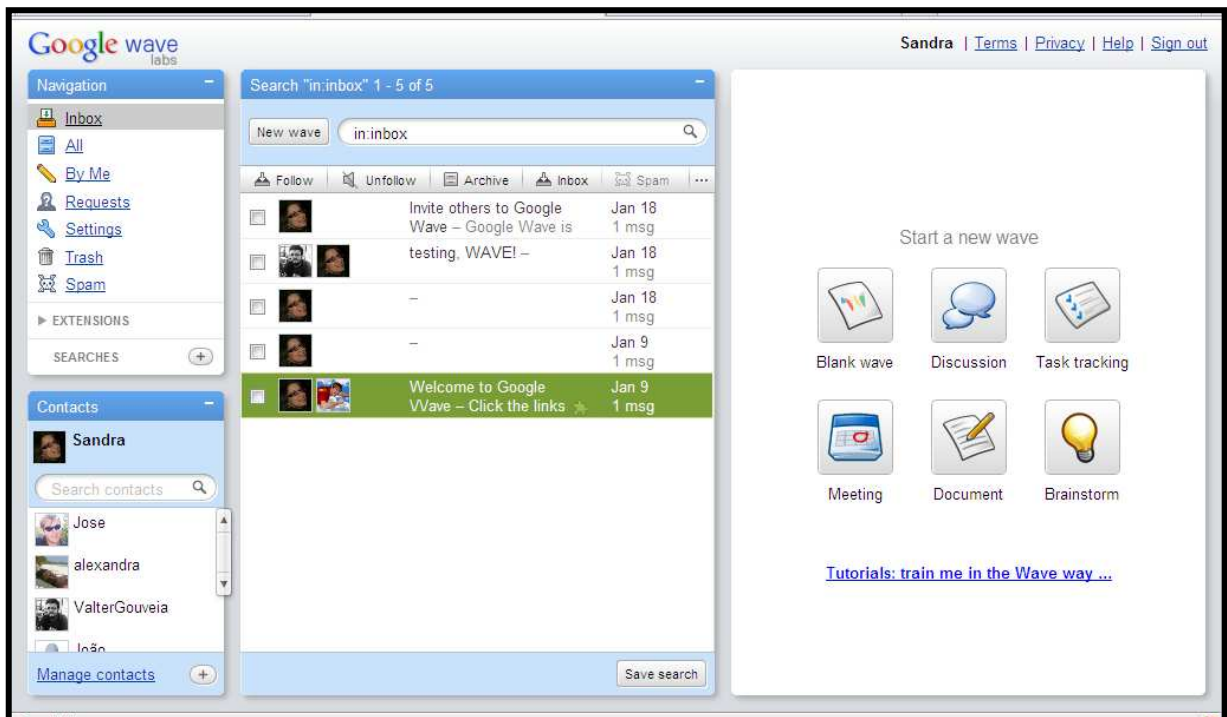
Google wave labs

Sandra | Terms | Privacy | Help | Sign out

Navigation

Inbox
All
By Me
Requests
Settings
Trash
Spam

▸ EXTENSIONS

SEARCHES +

Contacts

Sandra

Search contacts

Jose
alexandra
ValterGouveia
João

Manage contacts +

Search "in:inbox" 1 - 5 of 5

New wave in:inbox

Follow | Unfollow | Archive | Inbox | Spam | ...

| | Invite others to Google Wave – Google Wave is | Jan 18 1 msg |
|---|---|---|
| | testing, WAVE! – | Jan 18 1 msg |
| | – | Jan 18 1 msg |
| | – | Jan 9 1 msg |
| | Welcome to Google Wave – Click the links | Jan 9 1 msg |

Save search

Start a new wave

Blank wave
Discussion
Task tracking
Meeting
Document
Brainstorm

Tutorials: train me in the Wave way ...